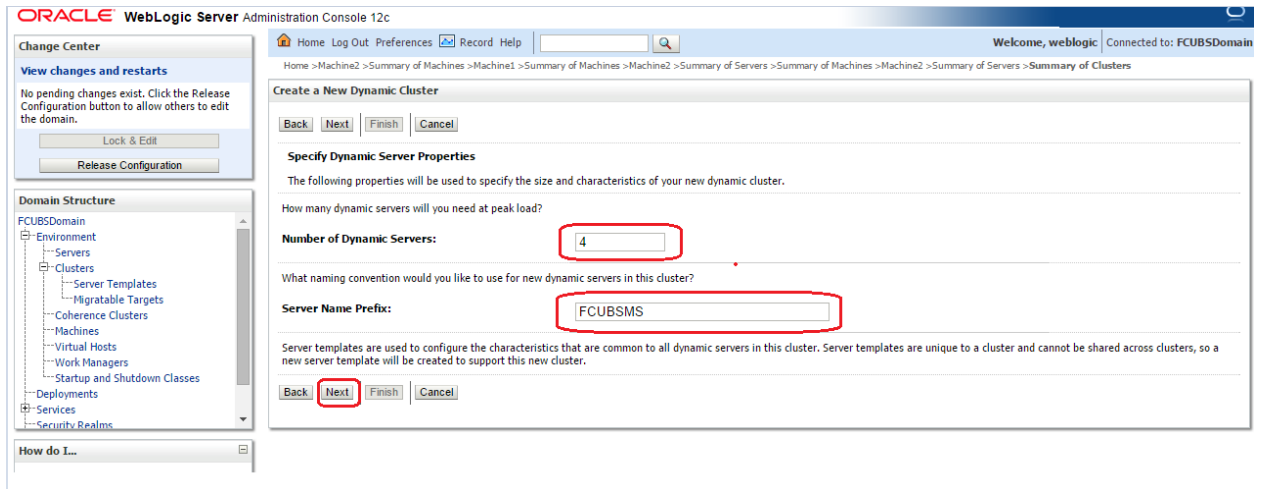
ORACLE WebLogic Server Administration Console 12c

Change Center

View changes and restarts

No pending changes exist. Click the Release Configuration button to allow others to edit the domain.

Lock & Edit

Release Configuration

Domain Structure

FCUBSDomain
Environment
Servers
Clusters
Server Templates
Migratable Targets
Coherence Clusters
Machines
Virtual Hosts
Work Managers
Startup and Shutdown Classes
Deployments
Services
Security Realms

How do I...

Home Log Out Preferences Record Help

Welcome, weblogic | Connected to: FCUBSDomain

Home >Machine2 >Summary of Machines >Machine1 >Summary of Machines >Machine2 >Summary of Servers >Summary of Machines >Machine2 >Summary of Servers >Summary of Clusters

Create a New Dynamic Cluster

Back Next Finish Cancel

Specify Dynamic Server Properties

The following properties will be used to specify the size and characteristics of your new dynamic cluster.

How many dynamic servers will you need at peak load?

Number of Dynamic Servers: 4

What naming convention would you like to use for new dynamic servers in this cluster?

Server Name Prefix: FCUBSMS

Server templates are used to configure the characteristics that are common to all dynamic servers in this cluster. Server templates are unique to a cluster and cannot be shared across clusters, so a new server template will be created to support this new cluster.

Back Next Finish Cancel